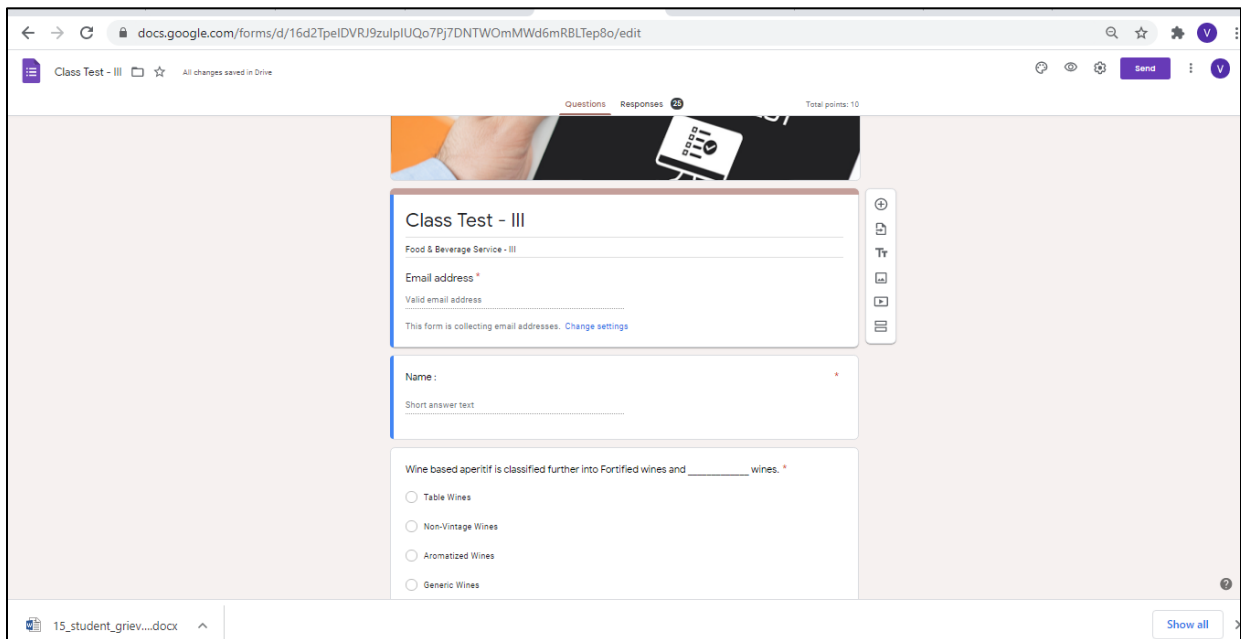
docs.google.com/forms/d/16d2TpeIDVRJ9zulpIUQo7Pj7DNTWOmMWd6mRBLTep8o/edit

V

Class Test - III

All changes saved in Drive

Send

V

Questions Responses 25 Total points: 10

Class Test - III

Food & Beverage Service - III

Email address *

Valid email address

This form is collecting email addresses. Change settings

Name : *

Short answer text

Wine based aperitif is classified further into Fortified wines and __________ wines. *

Table Wines

Non-Vintage Wines

Aromatized Wines

Generic Wines

15_student_griev....docx

Show all